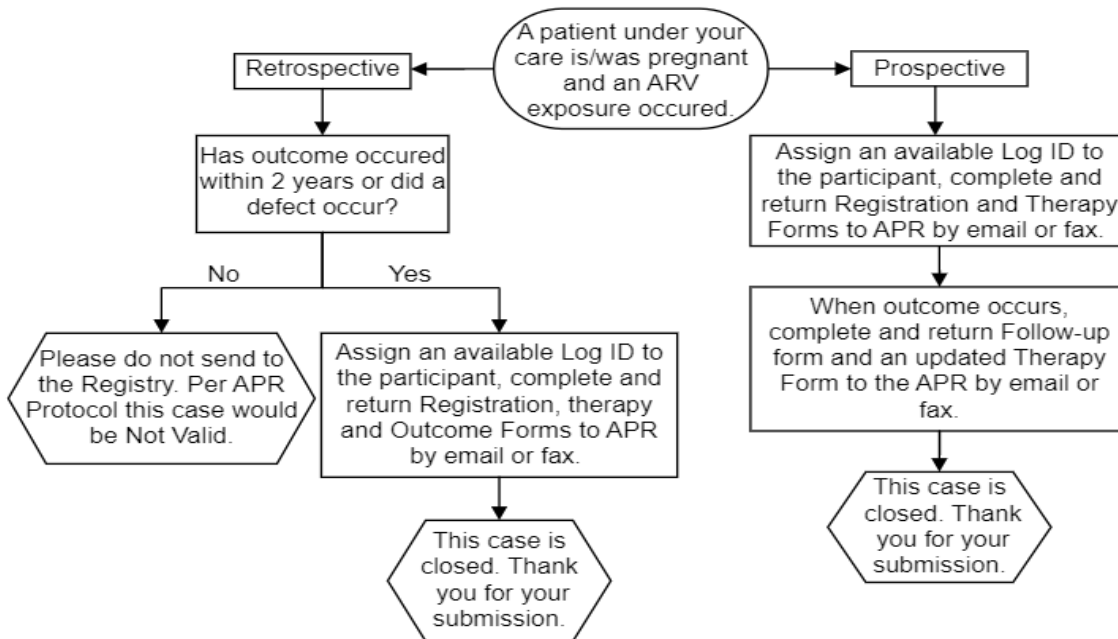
A patient under your care is/was pregnant and an ARV exposure occured.

Retrospective

Has outcome occured within 2 years or did a defect occur?

No

Please do not send to the Registry. Per APR Protocol this case would be Not Valid.

Yes

Assign an available Log ID to the participant, complete and return Registration, therapy and Outcome Forms to APR by email or fax.

This case is closed. Thank you for your submission.

Prospective

Assign an available Log ID to the participant, complete and return Registration and Therapy Forms to APR by email or fax.

When outcome occurs, complete and return Follow-up form and an updated Therapy Form to the APR by email or fax.

This case is closed. Thank you for your submission.